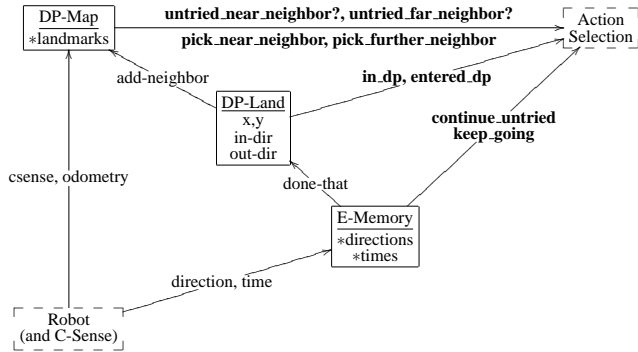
DP-Map
∗landmarks

untried_near_neighbor?, untried_far_neighbor?

pick_near_neighbor, pick_further_neighbor

Action Selection

add-neighbor

in_dp, entered_dp

DP-Land
x,y
in-dir
out-dir

continue_untried
keep_going

csense, odometry

done-that

E-Memory
∗directions
∗times

direction, time

Robot
(and C-Sense)